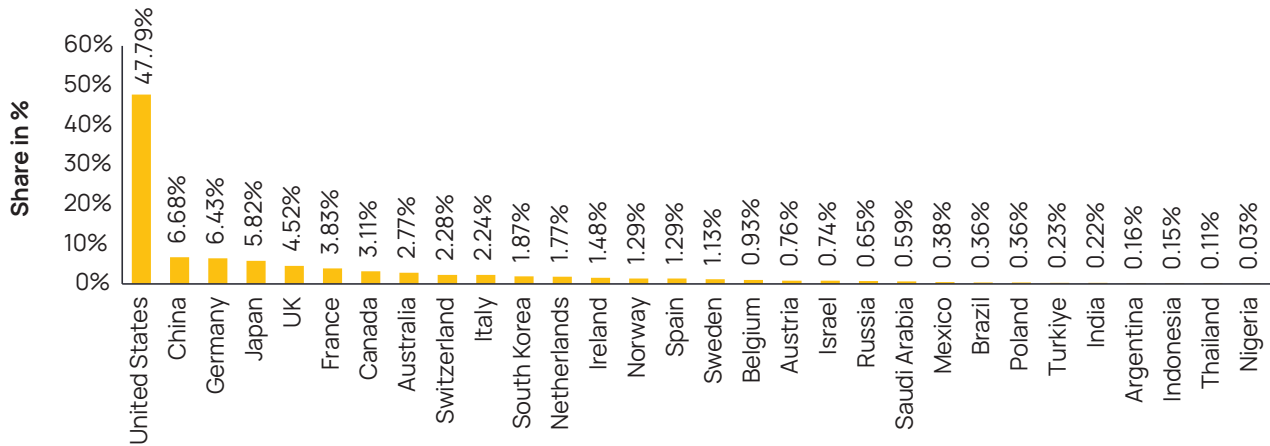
Share in %

60%
50%
40%
30%
20%
10%
0%

| Country | Share |
|---|---|
| United States | 47.79% |
| China | 6.68% |
| Germany | 6.43% |
| Japan | 5.82% |
| UK | 4.52% |
| France | 3.83% |
| Canada | 3.11% |
| Australia | 2.77% |
| Switzerland | 2.28% |
| Italy | 2.24% |
| South Korea | 1.87% |
| Netherlands | 1.77% |
| Ireland | 1.48% |
| Norway | 1.29% |
| Spain | 1.29% |
| Sweden | 1.13% |
| Belgium | 0.93% |
| Austria | 0.76% |
| Israel | 0.74% |
| Russia | 0.65% |
| Saudi Arabia | 0.59% |
| Mexico | 0.38% |
| Brazil | 0.36% |
| Poland | 0.36% |
| Turkiye | 0.23% |
| India | 0.22% |
| Argentina | 0.16% |
| Indonesia | 0.15% |
| Thailand | 0.11% |
| Nigeria | 0.03% |